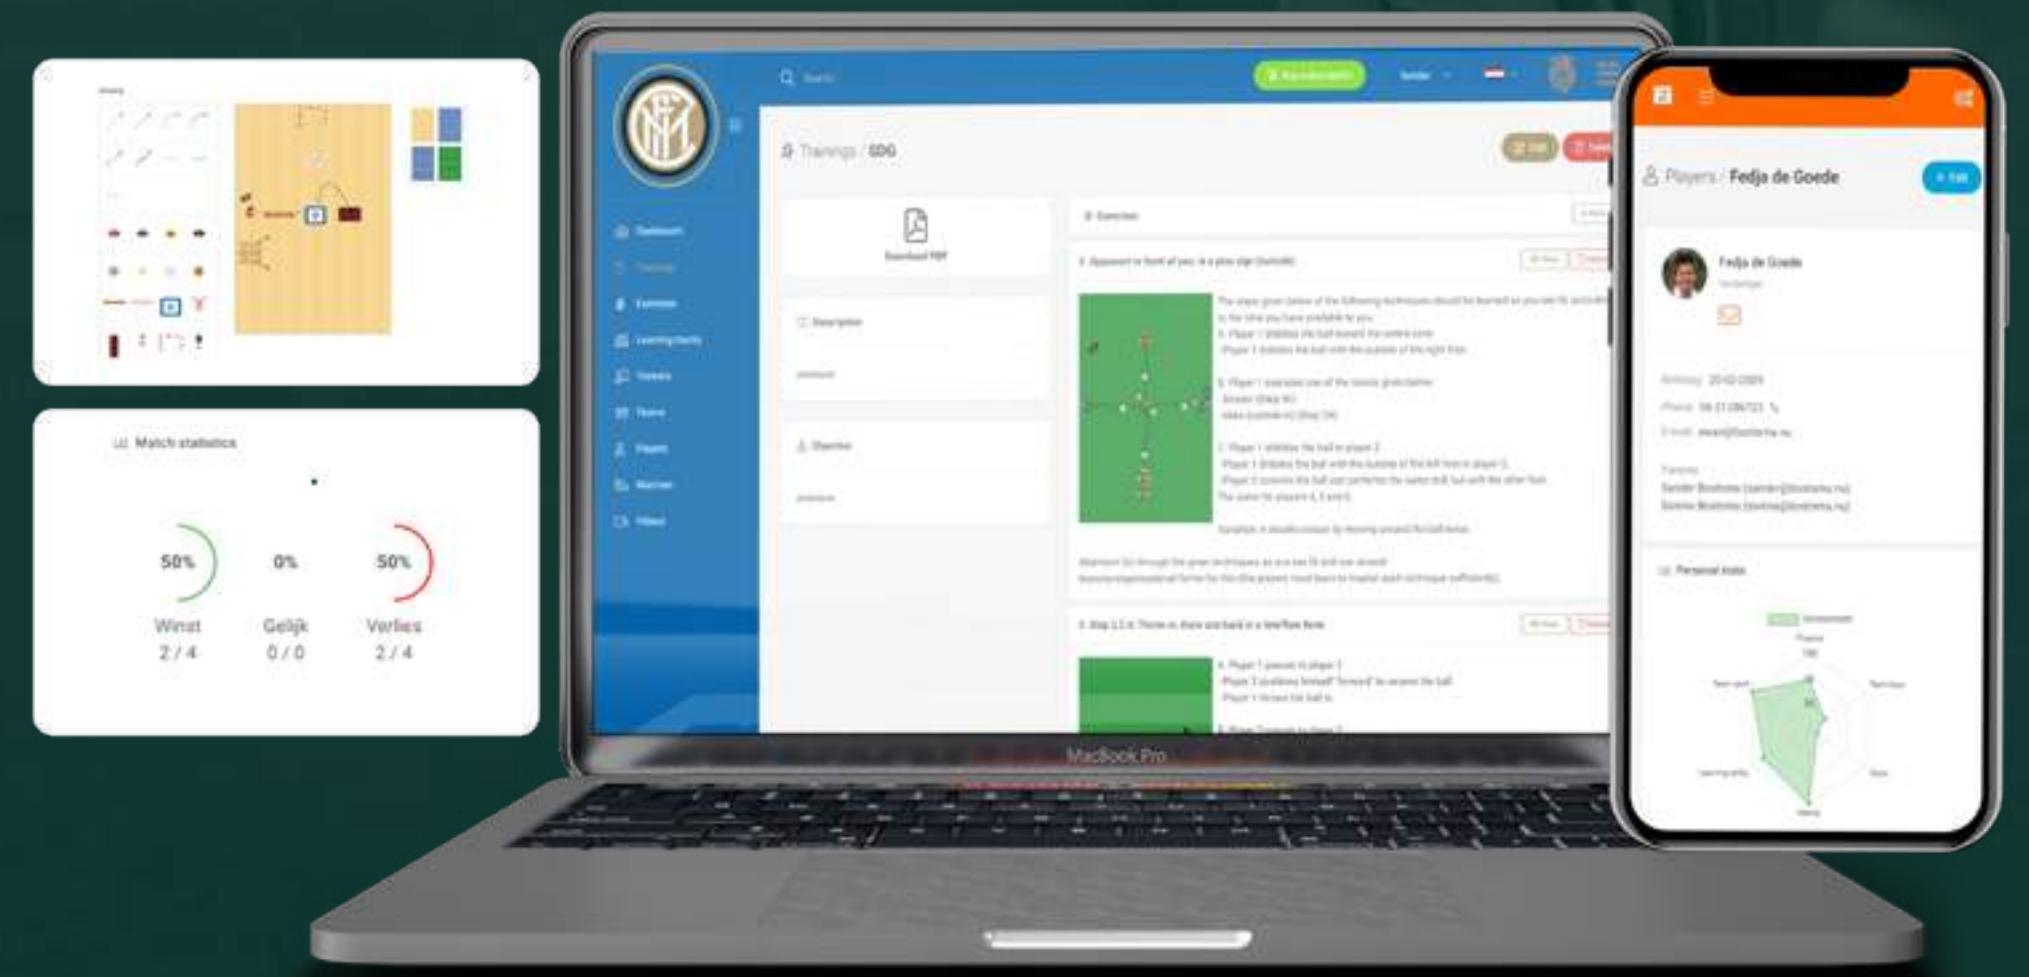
Match statistics

50%
Winst
2 / 4

0%
Gelijk
0 / 0

50%
Verlies
2 / 4

Search

Trainings / SDG

Dashboard
Trainings
Exercises
Learning Goals
Trainers
Teams
Players
Matches
Videos

Download PDF

Description

Objective

Exercises

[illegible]

MacBook Pro

Players / Fedja de Goede

+ Edit

Fedja de Goede

Personal stats